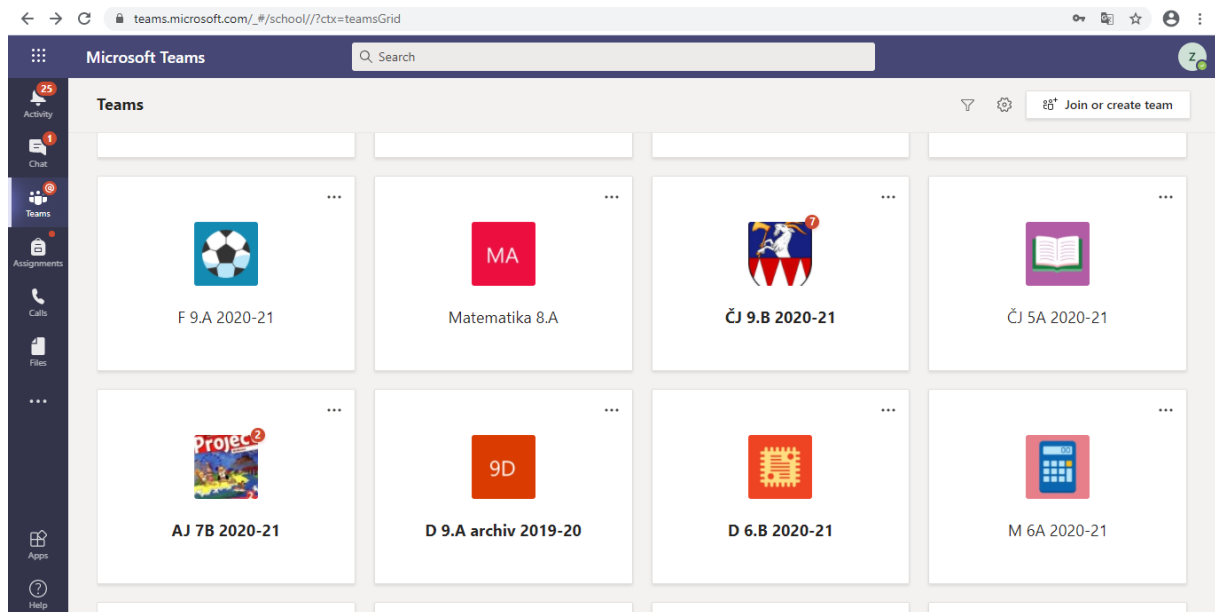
teams.microsoft.com/_#/school//?ctx=teamsGrid

Microsoft Teams

Search

Z

25
Activity

1
Chat

@
Teams

Assignments

Calls

Files

...

Apps

Help

Teams

Join or create team

...

F 9.A 2020-21

...

MA

Matematika 8.A

...

7

ČJ 9.B 2020-21

...

ČJ 5A 2020-21

...

Projec 2

AJ 7B 2020-21

...

9D

D 9.A archiv 2019-20

...

D 6.B 2020-21

...

M 6A 2020-21